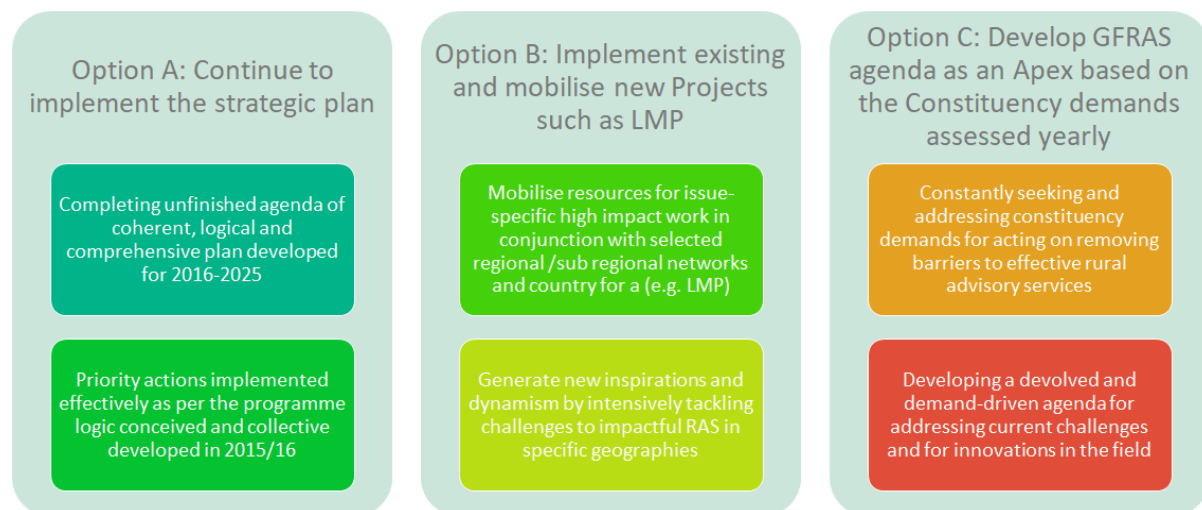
Option A: Continue to implement the strategic plan

Completing unfinished agenda of coherent, logical and comprehensive plan developed for 2016-2025

Priority actions implemented effectively as per the programme logic conceived and collective developed in 2015/16

Option B: Implement existing and mobilise new Projects such as LMP

Mobilise resources for issue-specific high impact work in conjunction with selected regional /sub regional networks and country for a (e.g. LMP)

Generate new inspirations and dynamism by intensively tackling challenges to impactful RAS in specific geographies

Option C: Develop GFRAS agenda as an Apex based on the Constituency demands assessed yearly

Constantly seeking and addressing constituency demands for acting on removing barriers to effective rural advisory services

Developing a devolved and demand-driven agenda for addressing current challenges and for innovations in the field